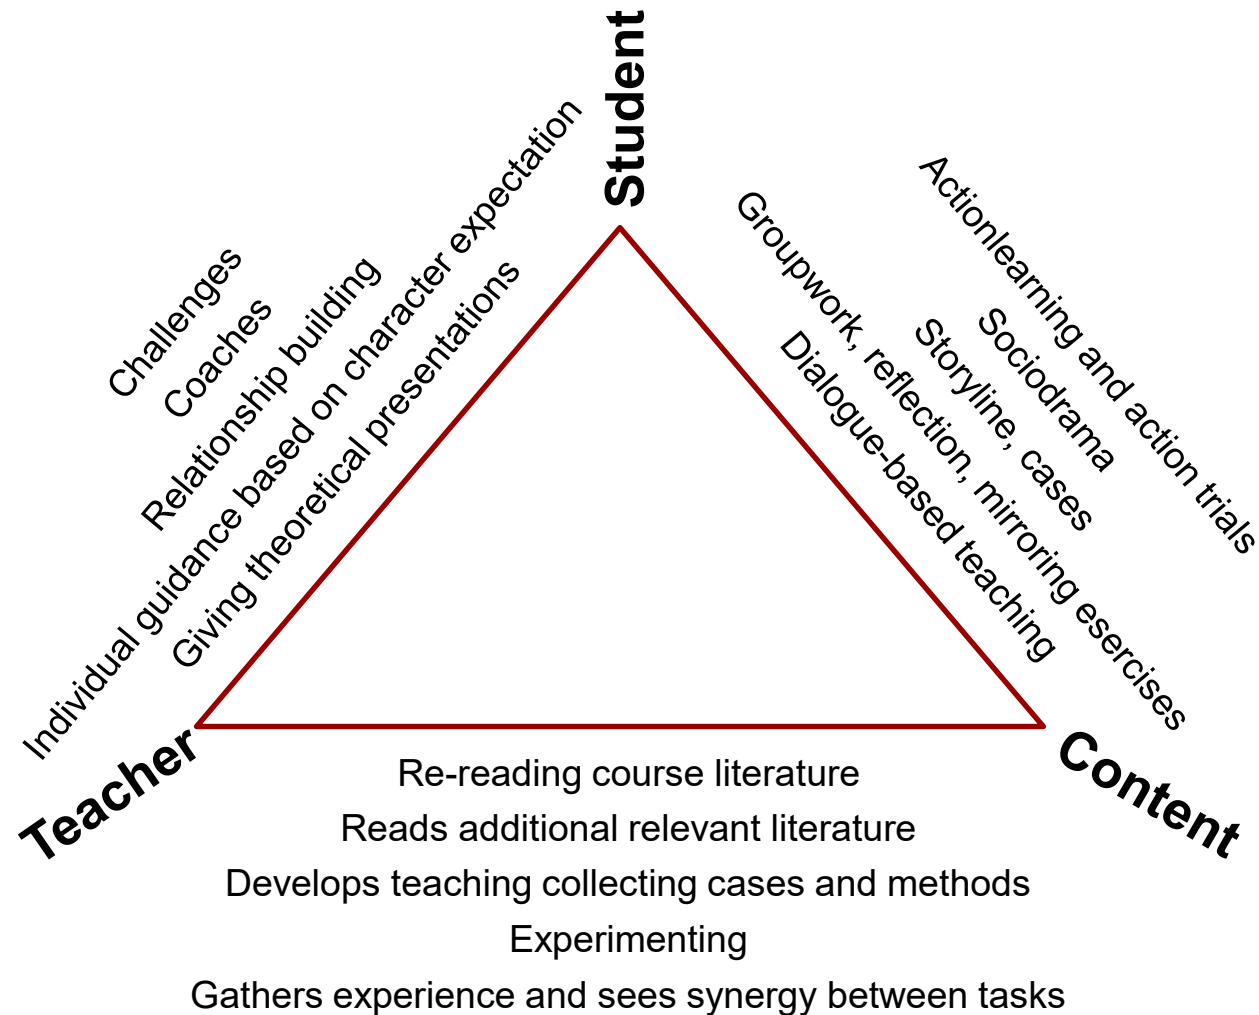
Student

Challenges
Coaches
Relationship building
Individual guidance based on character expectation
Giving theoretical presentations

Actionlearning and action trials
Sociodrama
Storyline, cases
Groupwork, reflection, mirroring esercises
Dialogue-based teaching

Teacher

Content

Re-reading course literature
Reads additional relevant literature
Develops teaching collecting cases and methods
Experimenting
Gathers experience and sees synergy between tasks